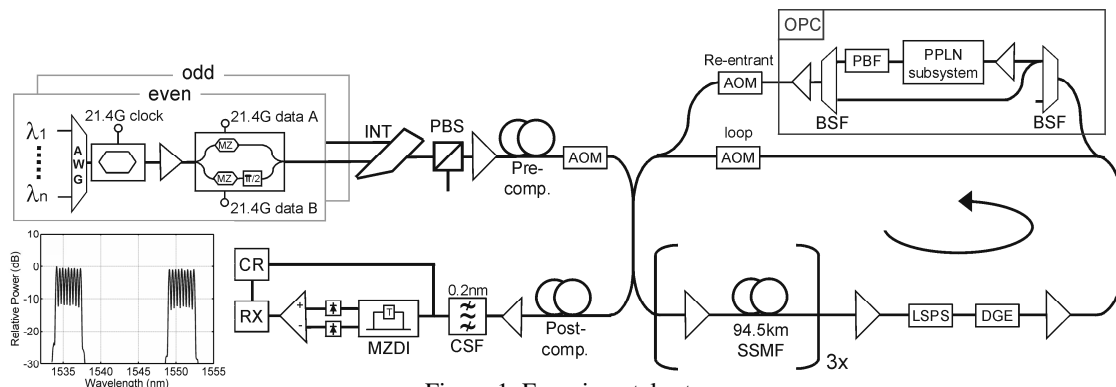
odd

even

$\lambda_1$

$\lambda_n$

AWG

21.4G clock

21.4G data A

MZ

MZ

$\pi/2$

21.4G data B

INT

PBS

Pre-comp.

AOM

Re-entrant

AOM

loop

AOM

OPC

PBF

PPLN subsystem

BSF

BSF

Relative Power (dB)

10

0

-10

-20

-30

1535

1540

1545

1550

1555

Wavelength (nm)

CR

RX

+

-

T

MZDI

0.2nm

CSF

Post-comp.

94.5km SSMF

3x

LSPS

DGE

Figure 1. Experimental setup